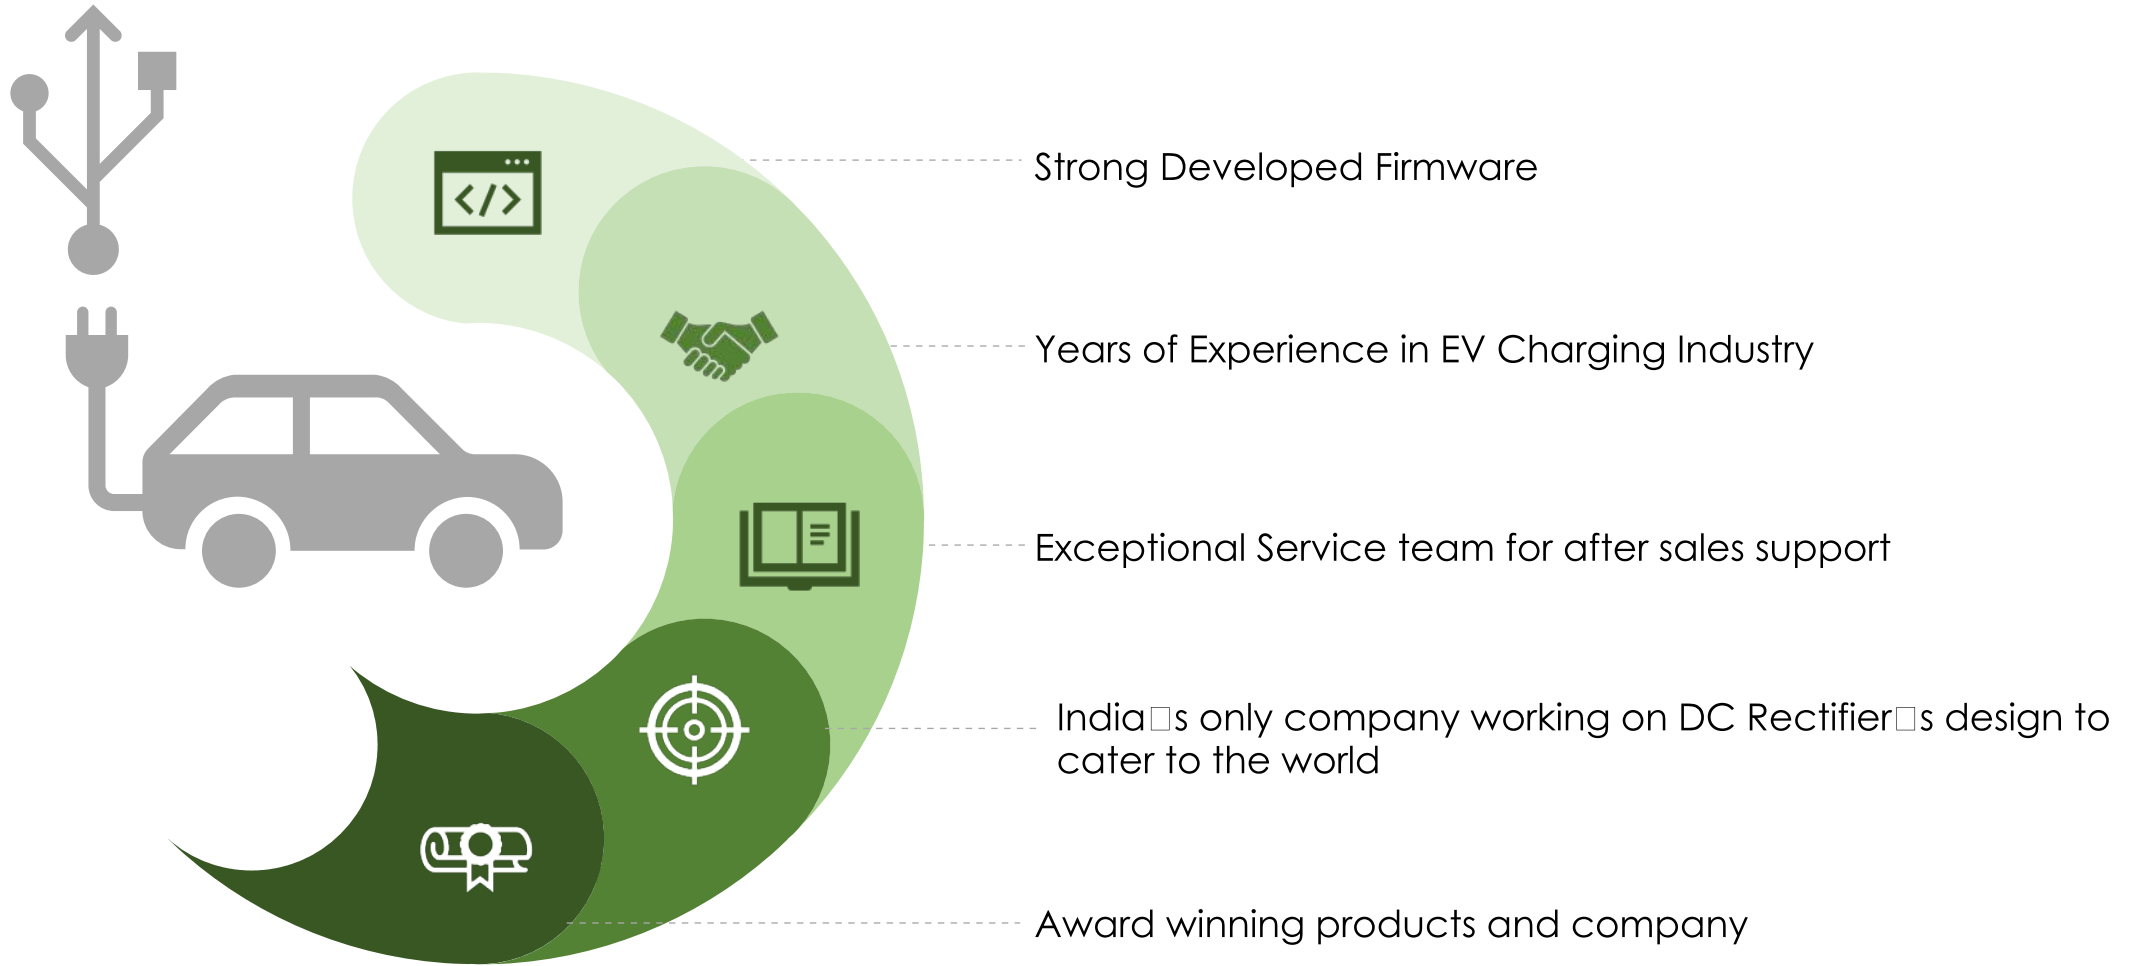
</>

Strong Developed Firmware

Years of Experience in EV Charging Industry

Exceptional Service team for after sales support

India□s only company working on DC Rectifier□s design to cater to the world

Award winning products and company